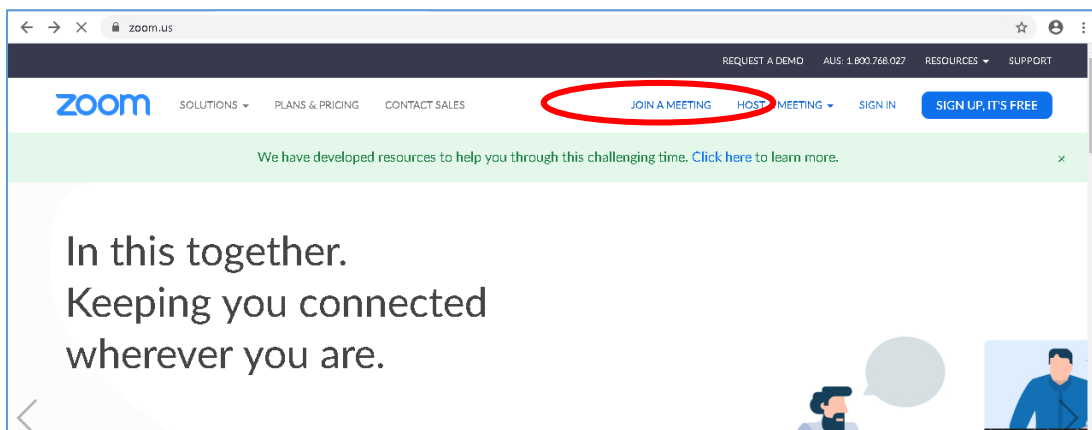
zoom.us

REQUEST A DEMO AUS: 1.800.768.027 RESOURCES SUPPORT

zoom SOLUTIONS PLANS & PRICING CONTACT SALES JOIN A MEETING HOST A MEETING SIGN IN SIGN UP, IT'S FREE

We have developed resources to help you through this challenging time. Click here to learn more. ×

In this together.
Keeping you connected wherever you are.